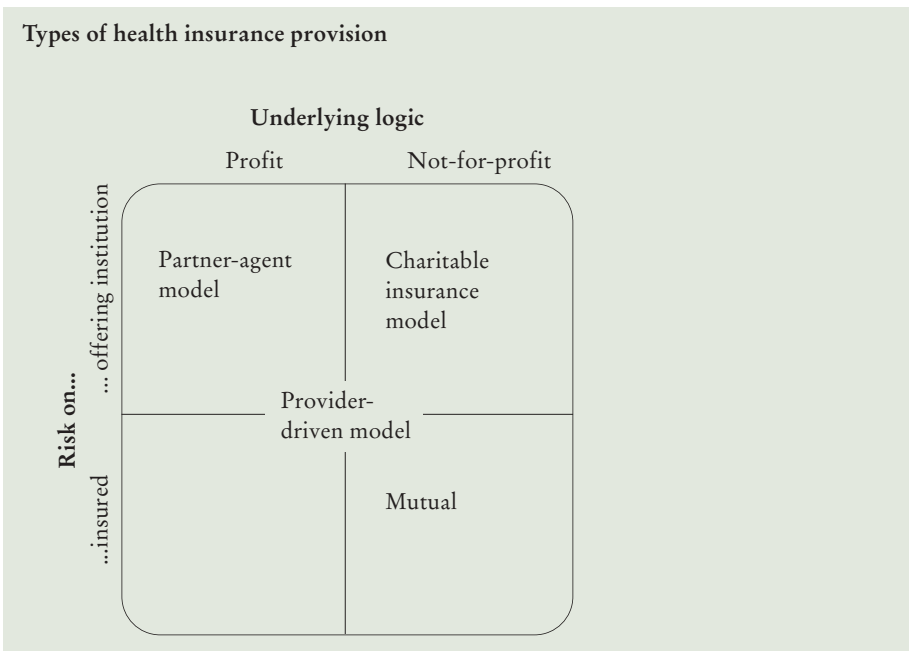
Types of health insurance provision

Underlying logic

Profit

Not-for-profit

Risk on...

... offering institution

...insured

Partner-agent model

Charitable insurance model

Provider-driven model

Mutual